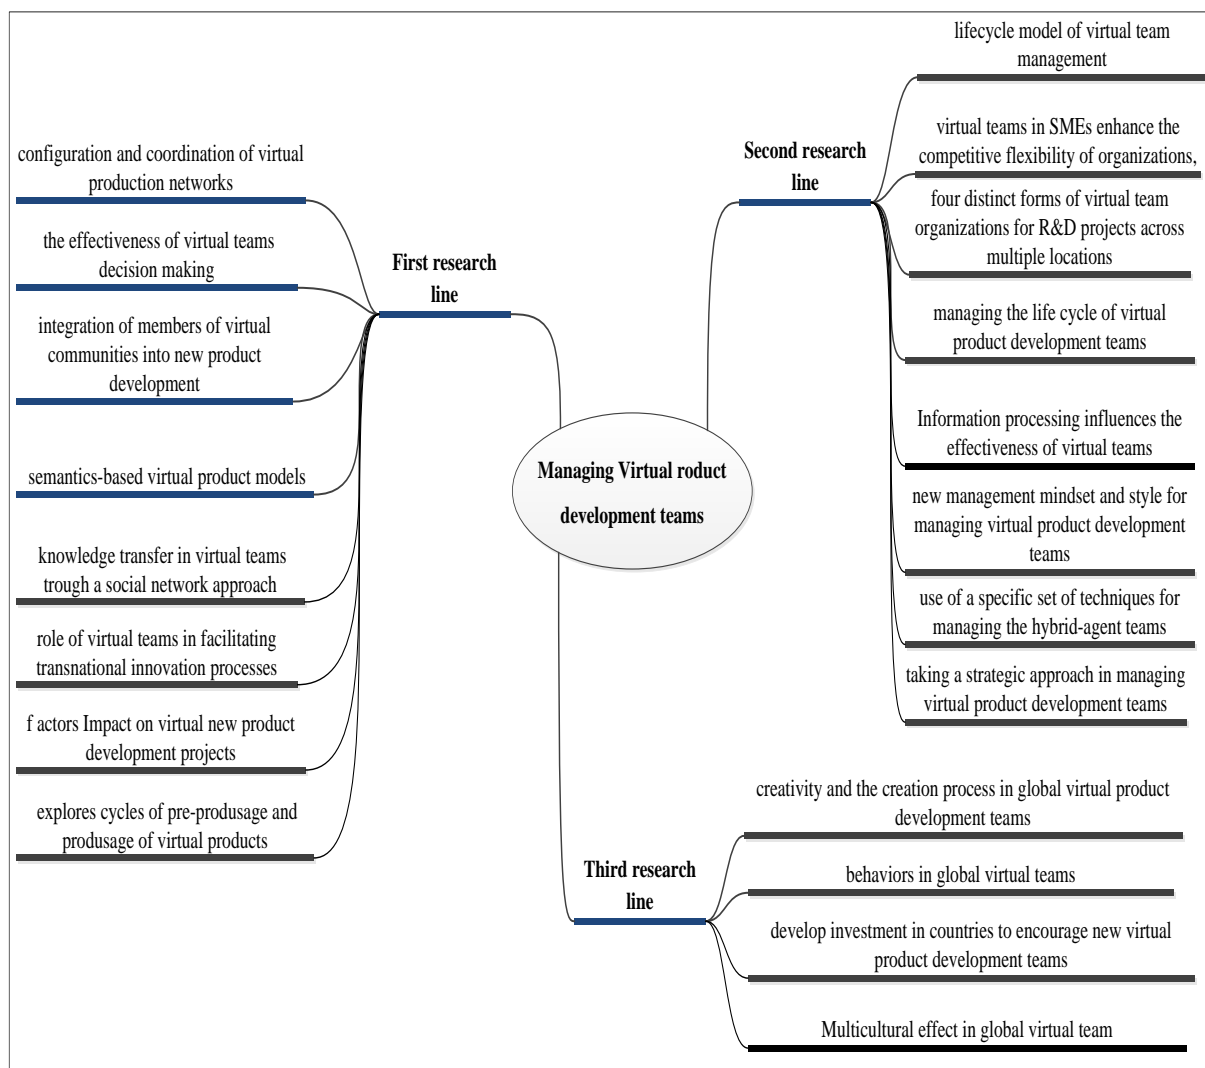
Managing Virtual roduct development teams

First research line

configuration and coordination of virtual production networks

the effectiveness of virtual teams decision making

integration of members of virtual communities into new product development

semantics-based virtual product models

knowledge transfer in virtual teams trough a social network approach

role of virtual teams in facilitating transnational innovation processes

f actors Impact on virtual new product development projects

explores cycles of pre-produsage and produsage of virtual products

Second research line

lifecycle model of virtual team management

virtual teams in SMEs enhance the competitive flexibility of organizations,

four distinct forms of virtual team organizations for R&D projects across multiple locations

managing the life cycle of virtual product development teams

Information processing influences the effectiveness of virtual teams

new management mindset and style for managing virtual product development teams

use of a specific set of techniques for managing the hybrid-agent teams

taking a strategic approach in managing virtual product development teams

Third research line

creativity and the creation process in global virtual product development teams

behaviors in global virtual teams

develop investment in countries to encourage new virtual product development teams

Multicultural effect in global virtual team